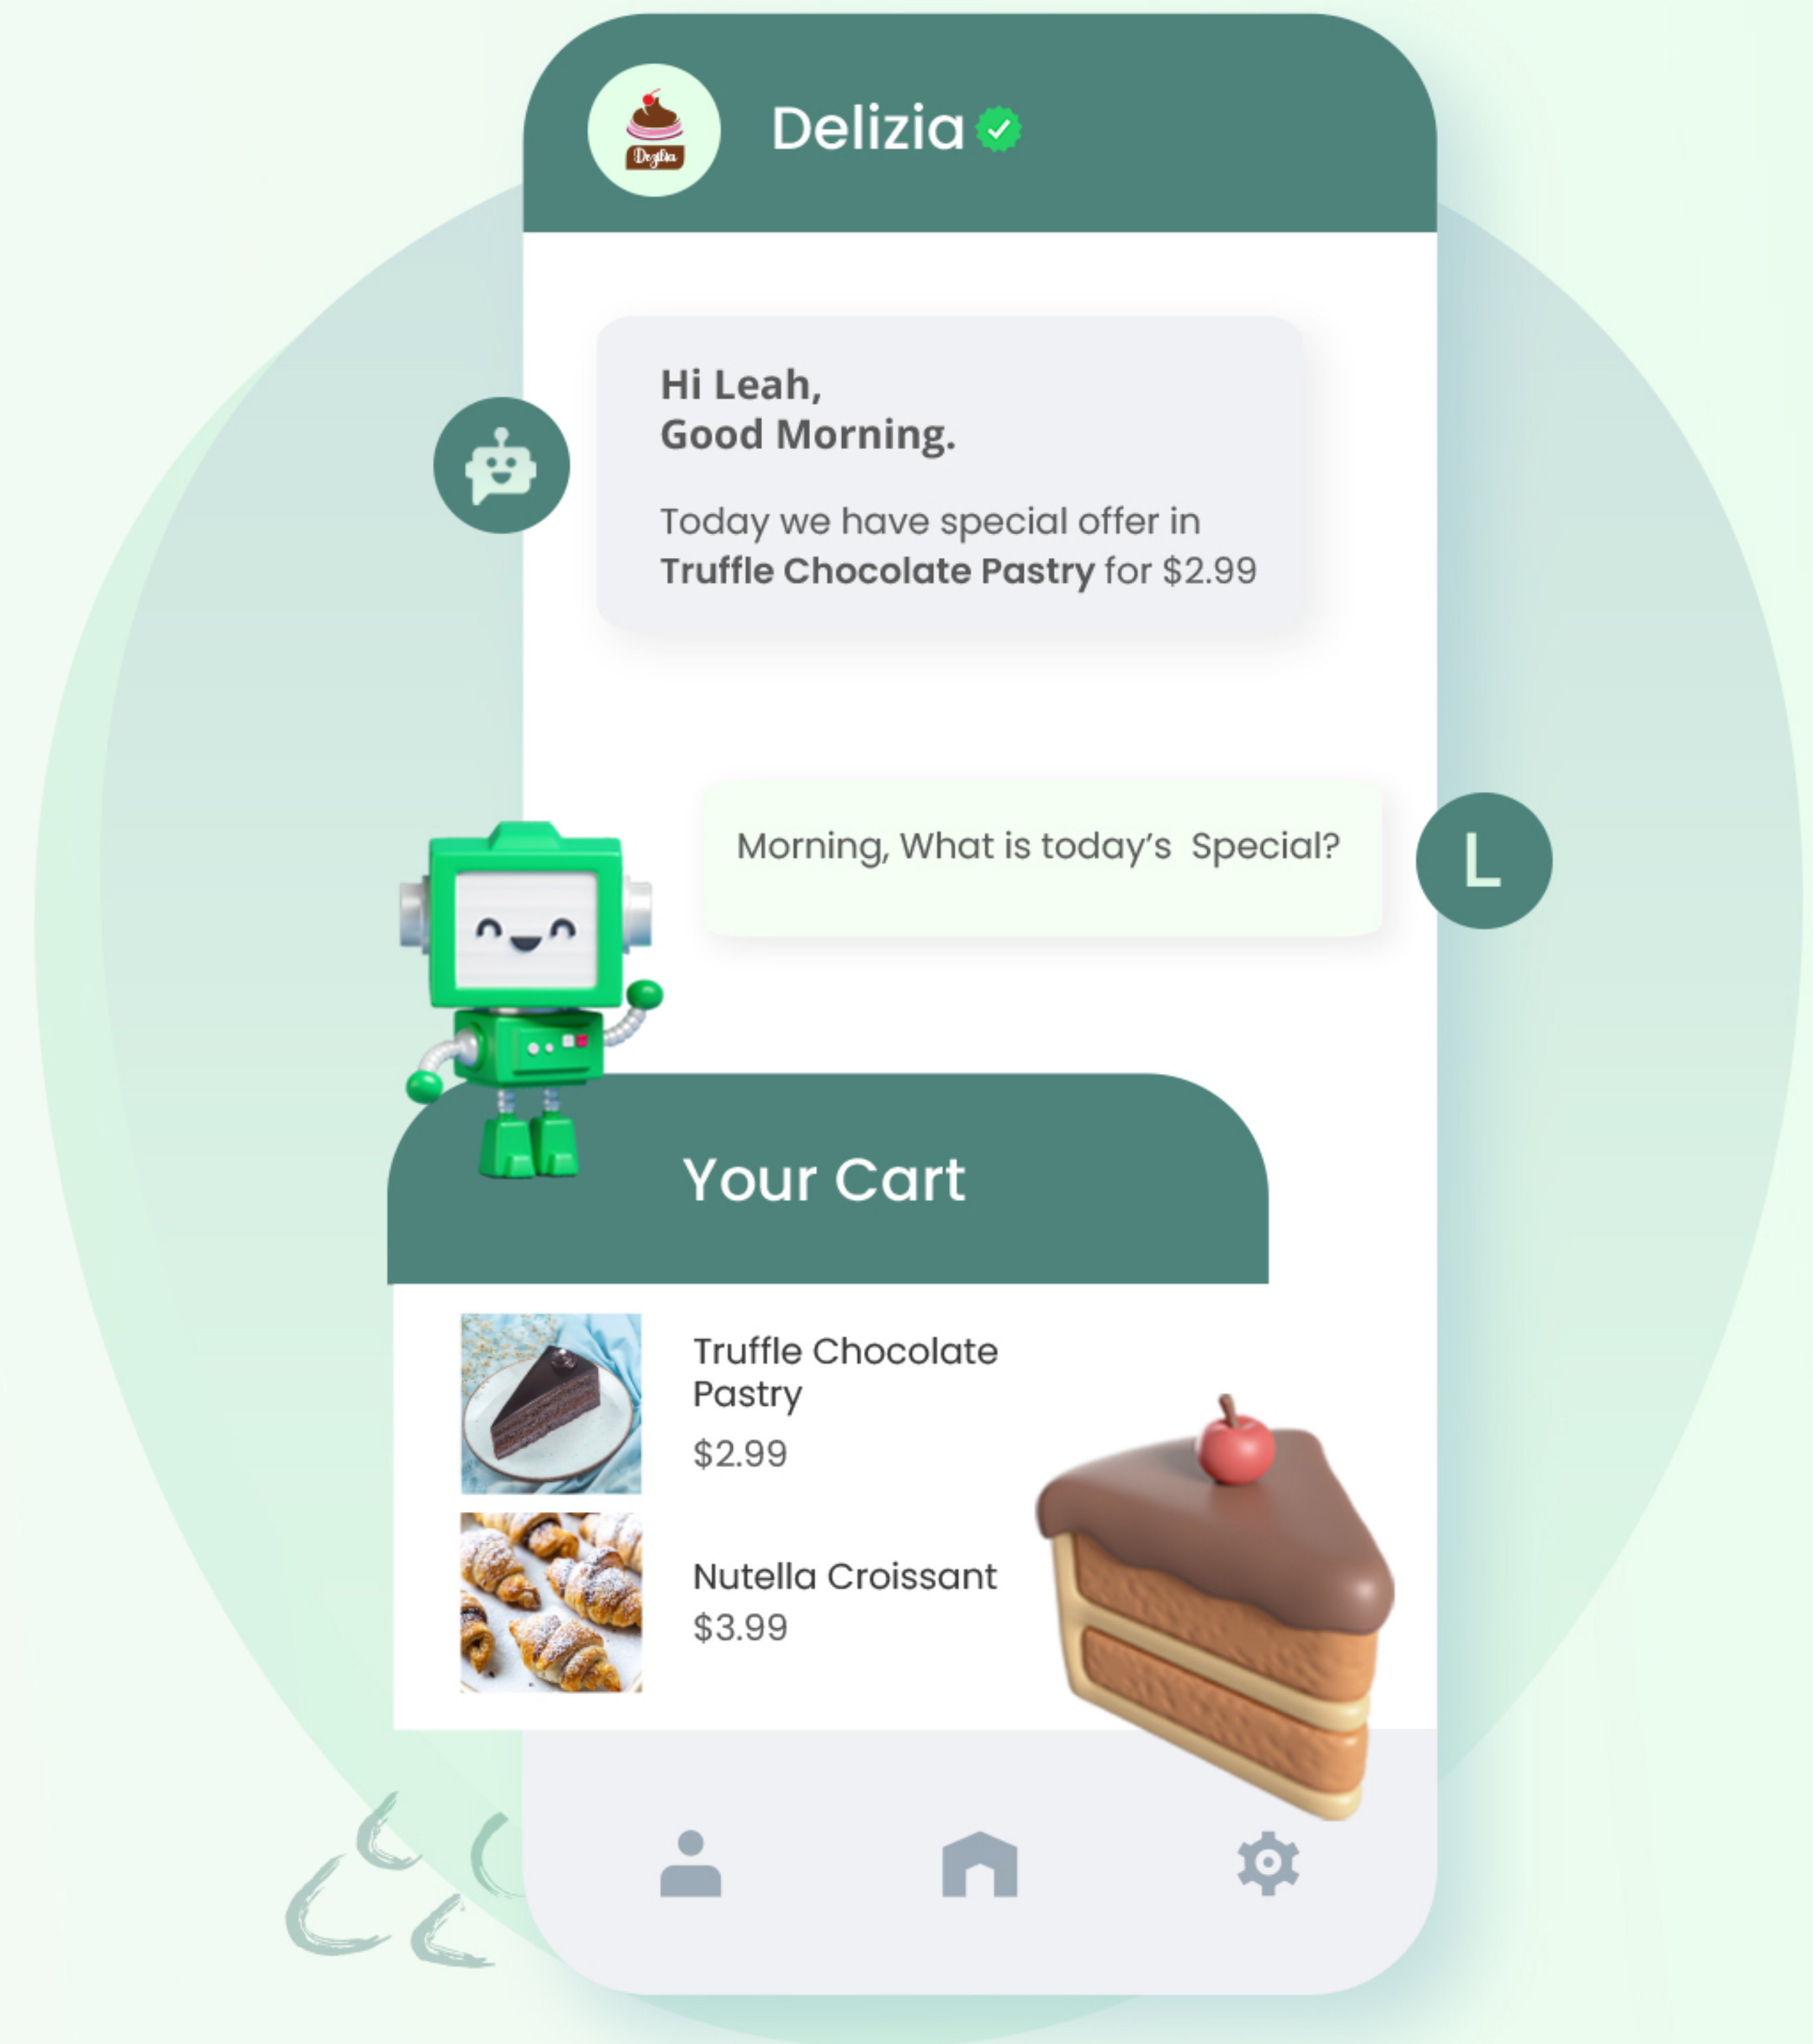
Delizia

Delizia

Hi Leah,
Good Morning.

Today we have special offer in **Truffle Chocolate Pastry** for $2.99

Morning, What is today's Special?

L

Your Cart

Truffle Chocolate Pastry
$2.99

Nutella Croissant
$3.99